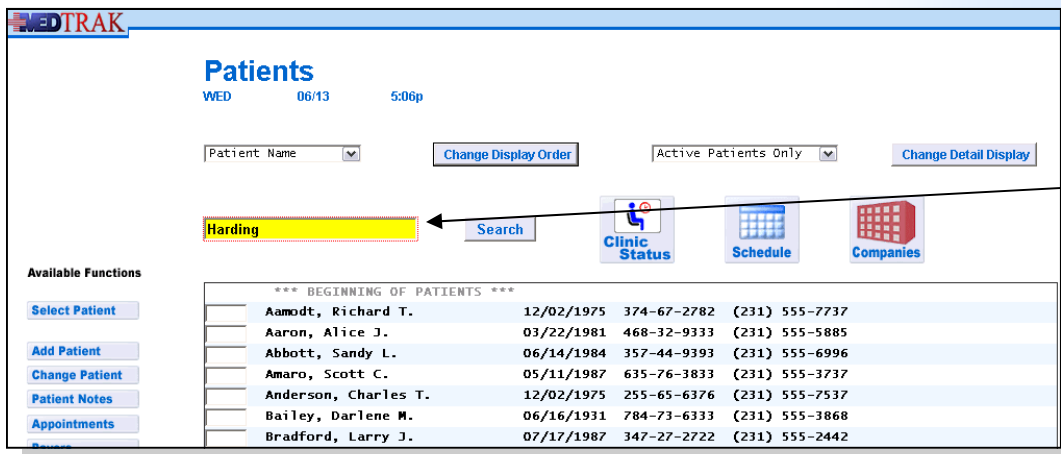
MEDTRAK

Patients
WED 06/13 5:06p

Patient Name
Change Display Order
Active Patients Only
Change Detail Display

Harding
Search

Clinic Status
Schedule
Companies

Available Functions

Select Patient

Add Patient
Change Patient
Patient Notes
Appointments
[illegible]

*** BEGINNING OF PATIENTS ***

| | | | |
|---|---|---|---|
| Aamodt, Richard T. | 12/02/1975 | 374-67-2782 | (231) 555-7737 |
| Aaron, Alice J. | 03/22/1981 | 468-32-9333 | (231) 555-5885 |
| Abbott, Sandy L. | 06/14/1984 | 357-44-9393 | (231) 555-6996 |
| Amaro, Scott C. | 05/11/1987 | 635-76-3833 | (231) 555-3737 |
| Anderson, Charles T. | 12/02/1975 | 255-65-6376 | (231) 555-7537 |
| Bailey, Darlene M. | 06/16/1931 | 784-73-6333 | (231) 555-3868 |
| Bradford, Larry J. | 07/17/1987 | 347-27-2722 | (231) 555-2442 |